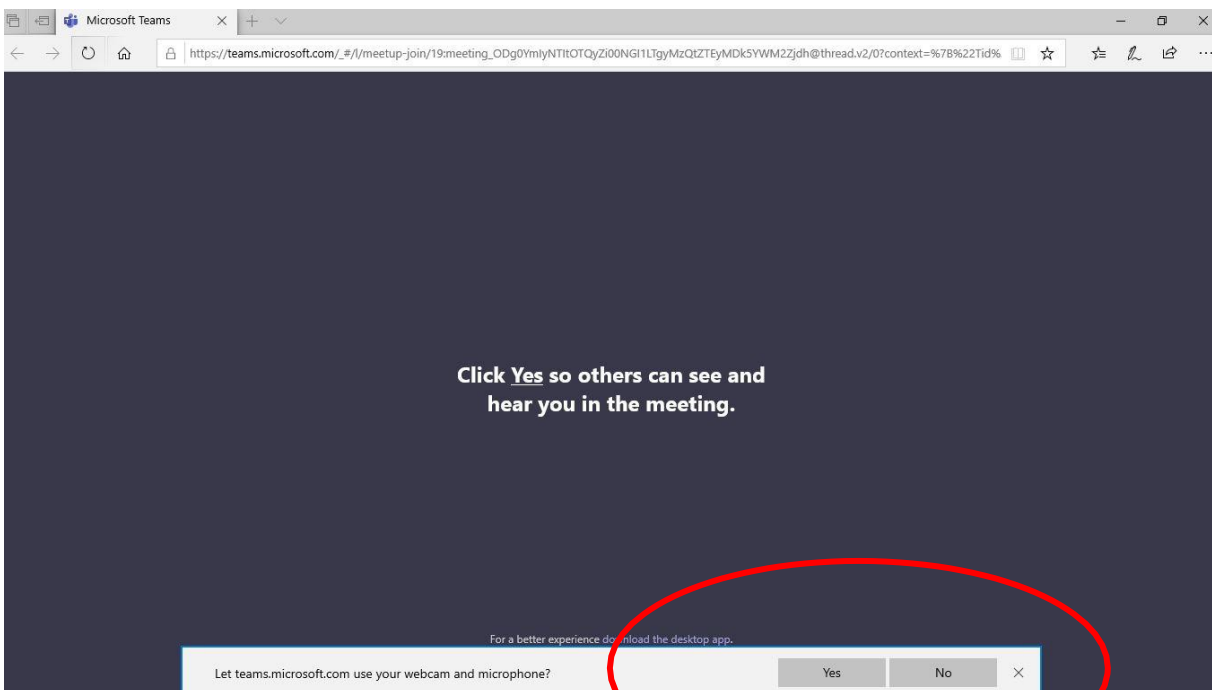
Microsoft Teams

https://teams.microsoft.com/_#/l/meetup-join/19:meeting_ODg0YmIyNTItOTQyZi00NGI1LTgyMzQtZTEyMDk5YWM2Zjdh@thread.v2/0?context=%7B%22Tid%

Click Yes so others can see and hear you in the meeting.

For a better experience download the desktop app.

Let teams.microsoft.com use your webcam and microphone?

Yes

No